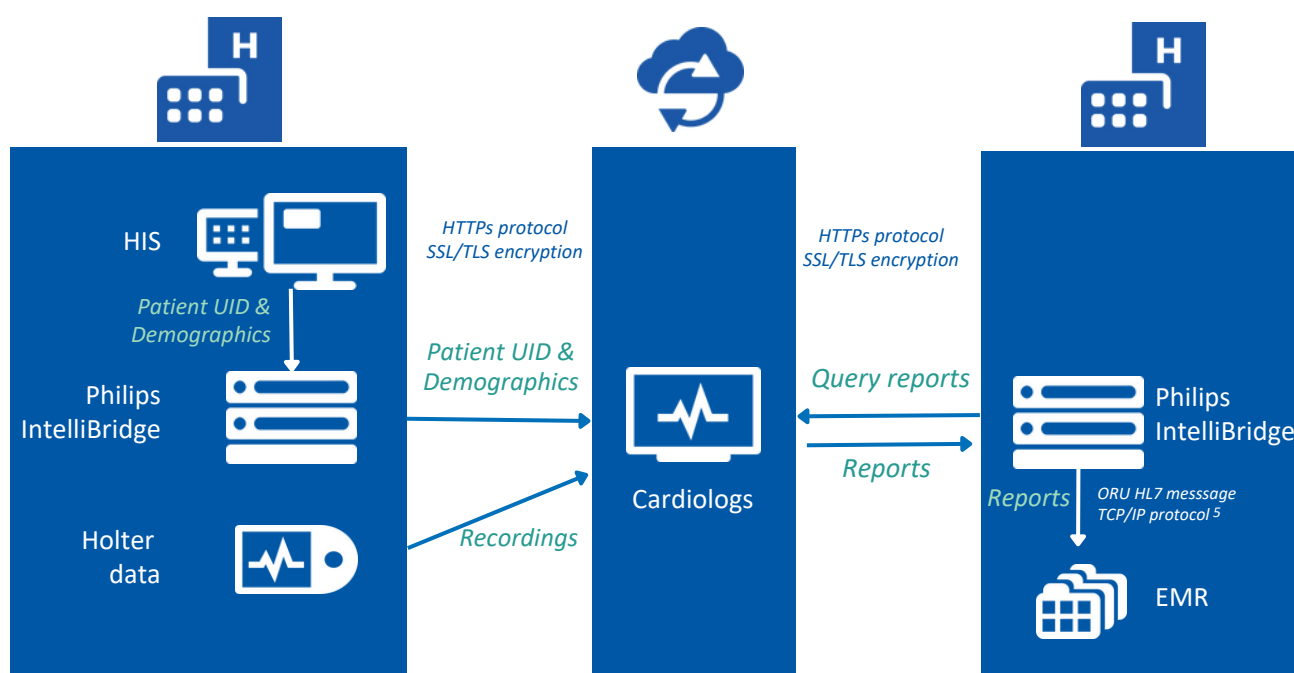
HIS

Patient UID & Demographics

Philips IntelliBridge

Holter data

HTTPs protocol SSL/TLS encryption

Patient UID & Demographics

Recordings

Cardiologs

HTTPs protocol SSL/TLS encryption

Query reports

Reports

Philips IntelliBridge

Reports

ORU HL7 messsage TCP/IP protocol $^5$

EMR